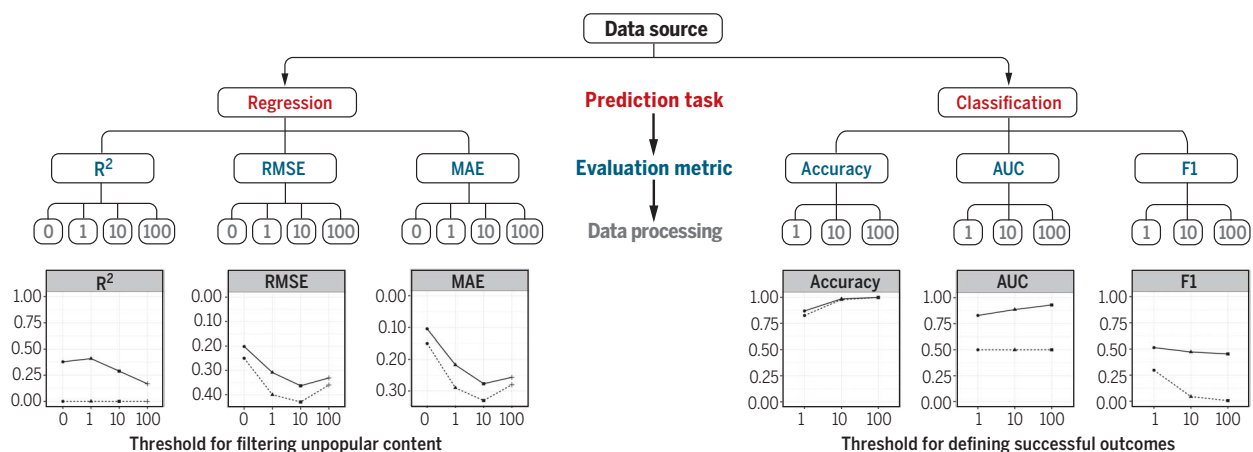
Data source

Regression

Prediction task

Classification

$R^2$

RMSE

MAE

Evaluation metric

Accuracy

AUC

F1

0 1 10 100

0 1 10 100

0 1 10 100

Data processing

1 10 100

1 10 100

1 10 100

$R^2$
1.00
0.75
0.50
0.25
0.00
0 1 10 100

RMSE
0.00
0.10
0.20
0.30
0.40
0 1 10 100

MAE
0.00
0.10
0.20
0.30
0 1 10 100

Threshold for filtering unpopular content

Accuracy
1.00
0.75
0.50
0.25
0.00
1 10 100

AUC
1.00
0.75
0.50
0.25
0.00
1 10 100

F1
1.00
0.75
0.50
0.25
0.00
1 10 100

Threshold for defining successful outcomes